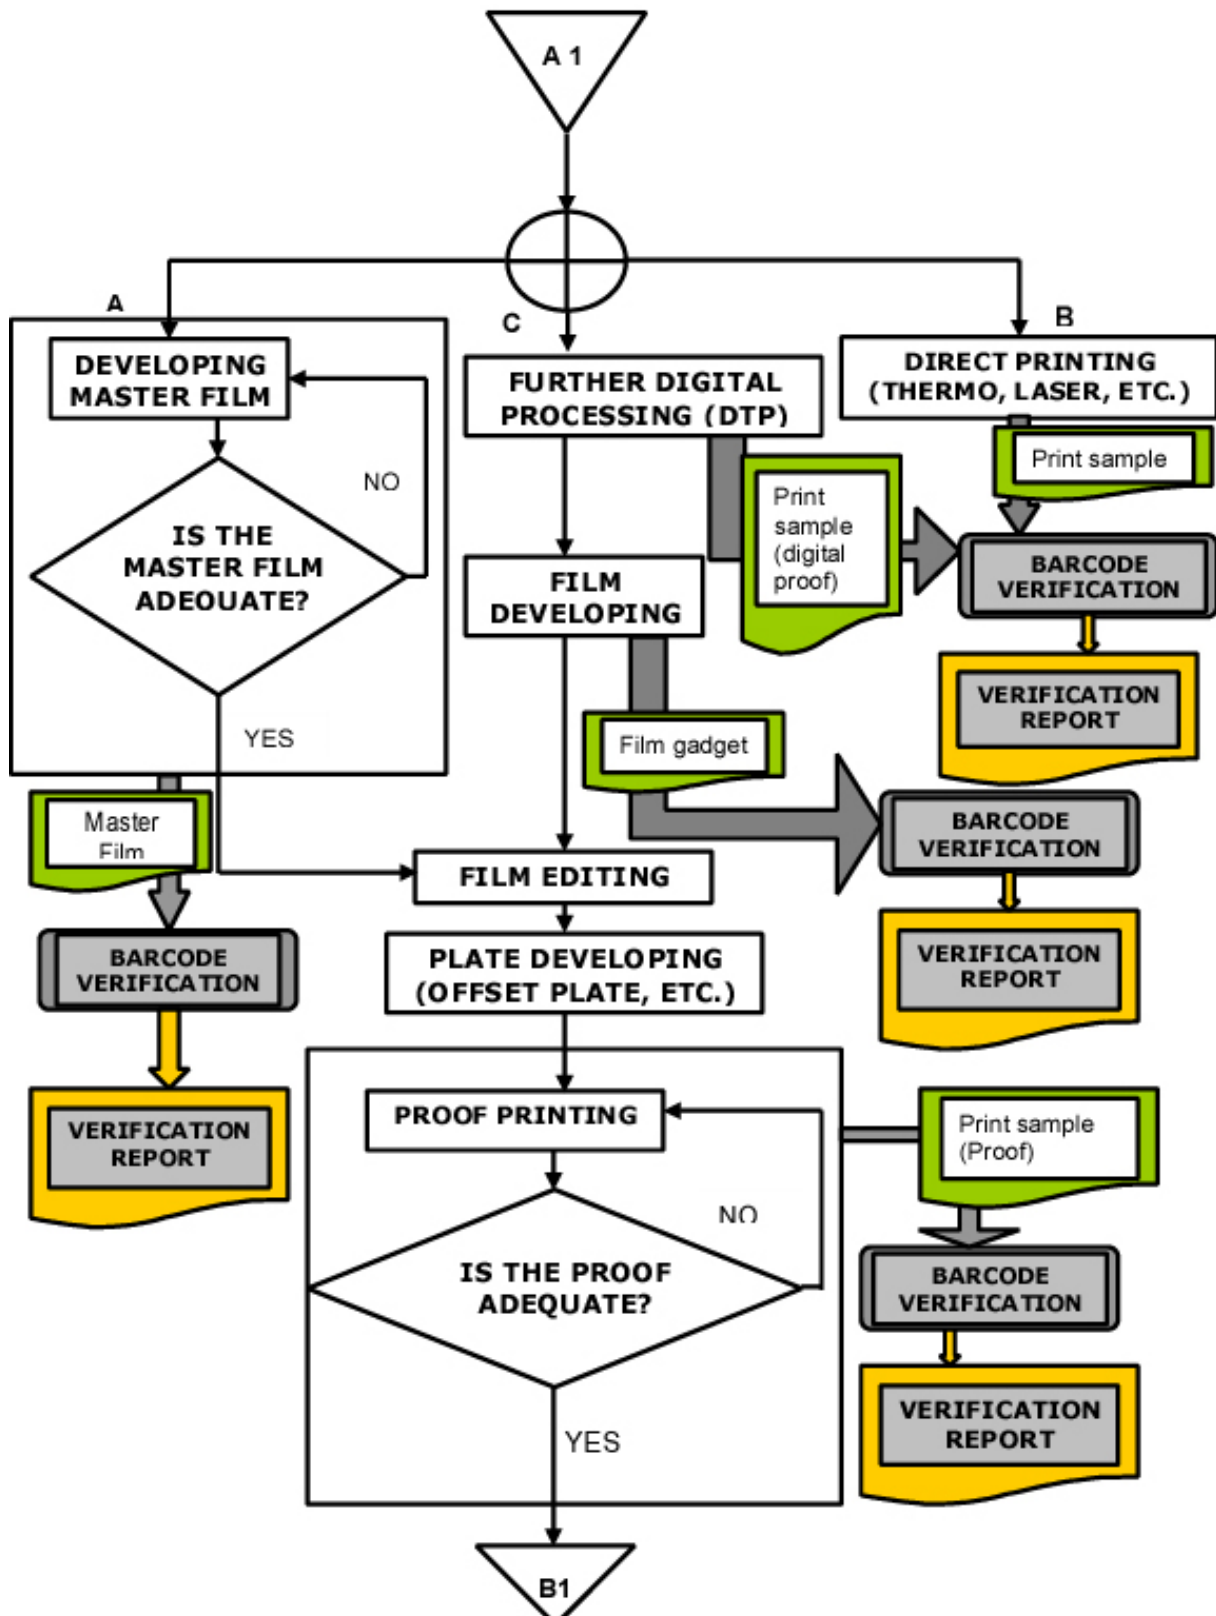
A 1

A

DEVELOPING MASTER FILM

IS THE MASTER FILM ADEOUATE?

NO

YES

Master Film

BARCODE VERIFICATION

VERIFICATION REPORT

C

FURTHER DIGITAL PROCESSING (DTP)

Print sample (digital proof)

FILM DEVELOPING

Film gadget

FILM EDITING

PLATE DEVELOPING (OFFSET PLATE, ETC.)

PROOF PRINTING

IS THE PROOF ADEQUATE?

NO

YES

B1

B

DIRECT PRINTING (THERMO, LASER, ETC.)

Print sample

BARCODE VERIFICATION

VERIFICATION REPORT

BARCODE VERIFICATION

VERIFICATION REPORT

Print sample (Proof)

BARCODE VERIFICATION

VERIFICATION REPORT